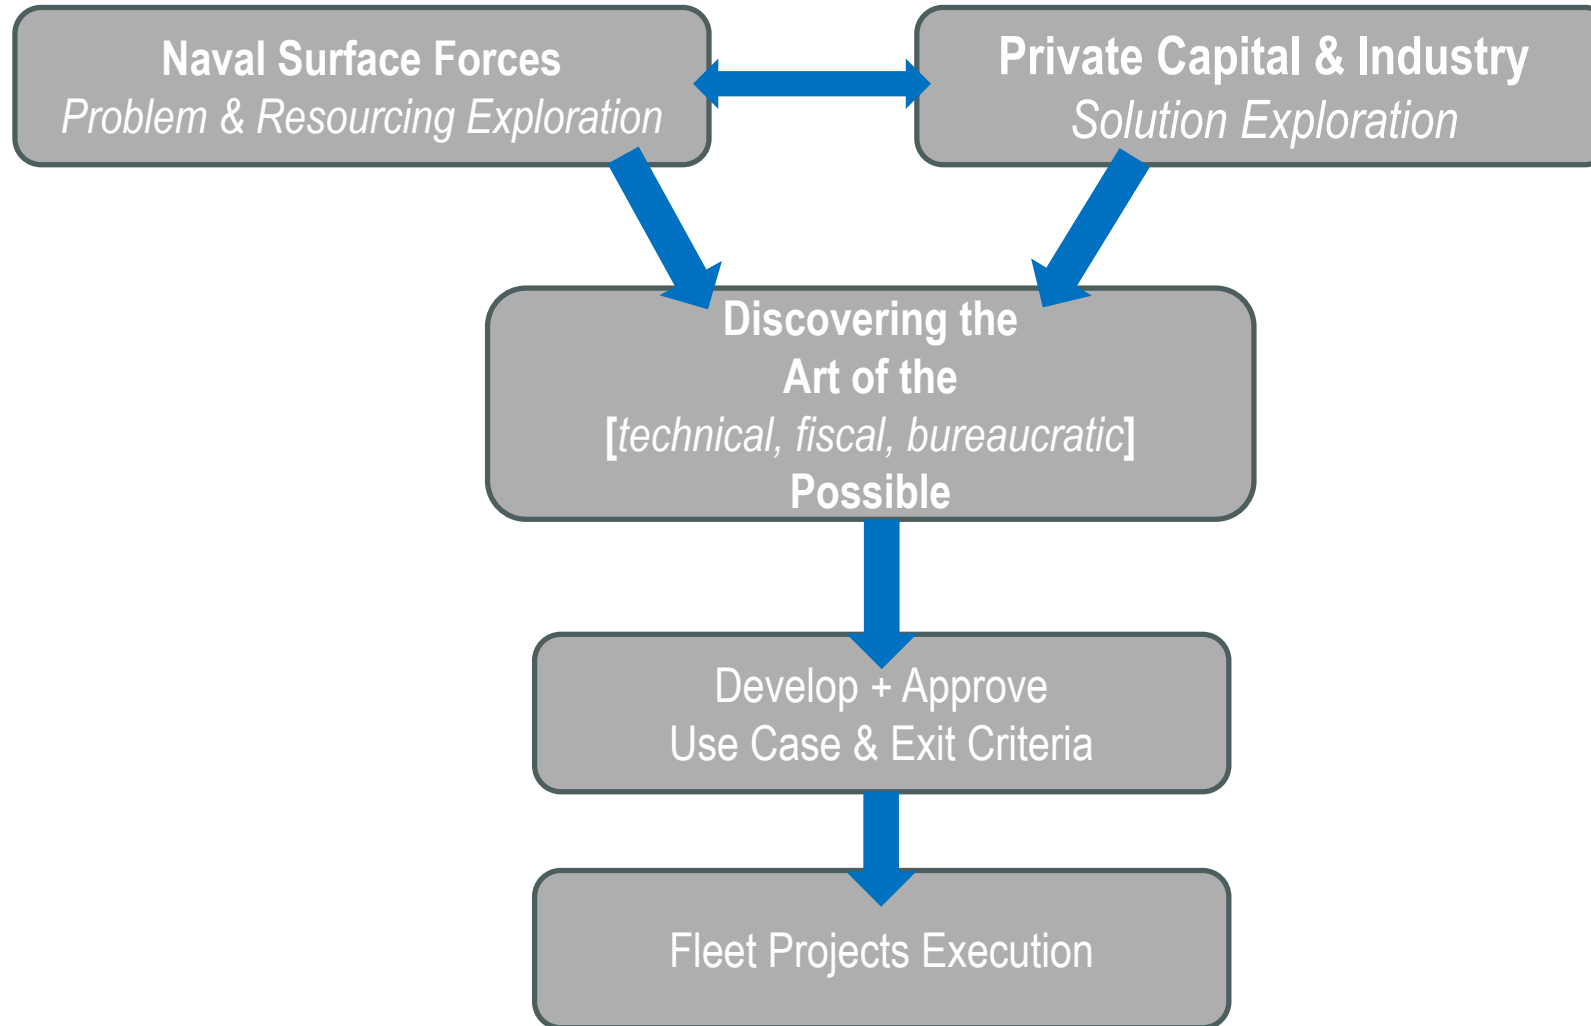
Naval Surface Forces
Problem & Resourcing Exploration

Private Capital & Industry
Solution Exploration

Discovering the
Art of the
[technical, fiscal, bureaucratic]
Possible

Develop + Approve
Use Case & Exit Criteria

Fleet Projects Execution